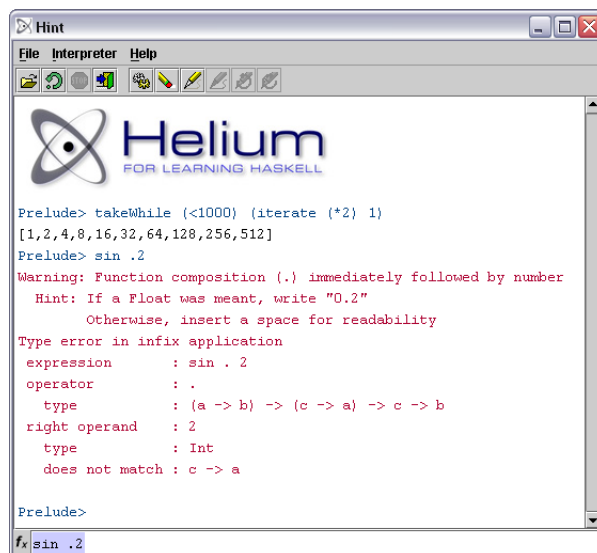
Hint

File Interpreter Help

Helium
FOR LEARNING HASKELL

Prelude> takeWhile (<1000) (iterate (*2) 1)
[1,2,4,8,16,32,64,128,256,512]
Prelude> sin .2
Warning: Function composition (.) immediately followed by number
  Hint: If a Float was meant, write "0.2"
        Otherwise, insert a space for readability
Type error in infix application
 expression       : sin . 2
 operator         : .
   type           : (a -> b) -> (c -> a) -> c -> b
 right operand    : 2
   type           : Int
   does not match : c -> a

Prelude>

$f_x$ sin .2